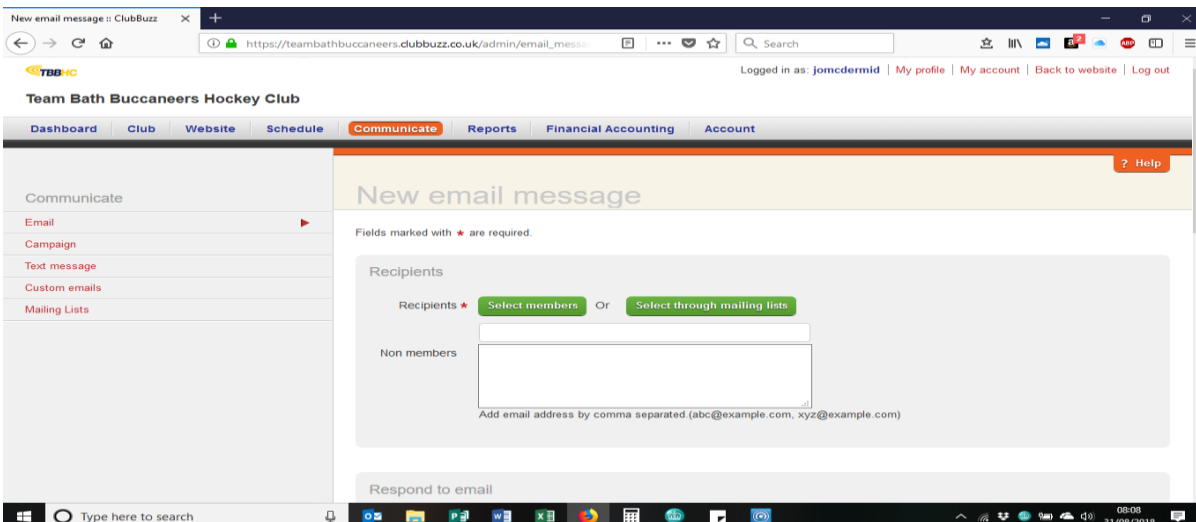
New email message :: ClubBuzz

https://teambathbuccaneers.clubbuzz.co.uk/admin/email_messa

Search

TBBHC

Logged in as: jomcdermid | My profile | My account | Back to website | Log out

Team Bath Buccaneers Hockey Club

Dashboard Club Website Schedule Communicate Reports Financial Accounting Account

? Help

Communicate

Email

Campaign

Text message

Custom emails

Mailing Lists

New email message

Fields marked with * are required.

Recipients

Recipients * Select members Or Select through mailing lists

Non members

Add email address by comma separated.(abc@example.com, xyz@example.com)

Respond to email

Type here to search

08:08
31/08/2018